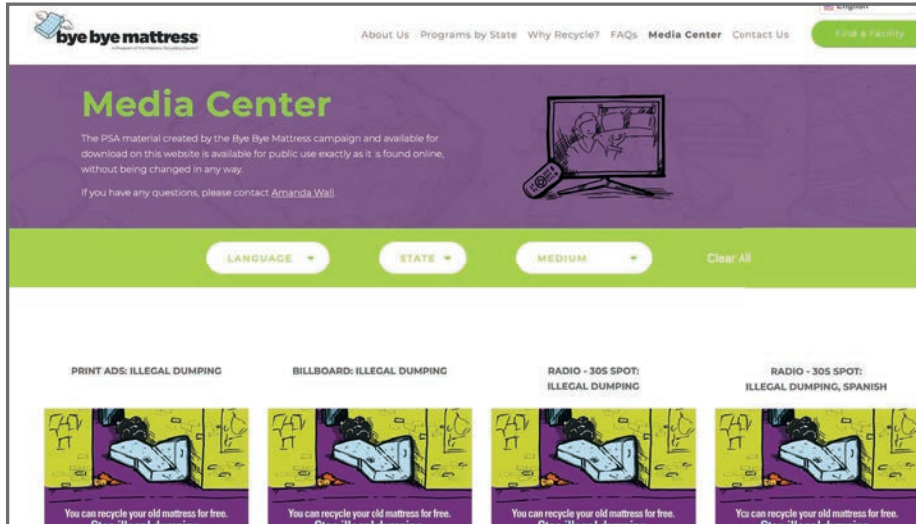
bye bye mattress
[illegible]

About Us Programs by State Why Recycle? FAQs Media Center Contact Us Find a Facility

English

Media Center

The PSA material created by the Bye Bye Mattress campaign and available for download on this website is available for public use exactly as it is found online, without being changed in any way.

If you have any questions, please contact Amanda Wall.

LANGUAGE STATE MEDIUM Clear All

PRINT ADS: ILLEGAL DUMPING

You can recycle your old mattress for free.
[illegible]

BILLBOARD: ILLEGAL DUMPING

You can recycle your old mattress for free.
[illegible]

RADIO - 30S SPOT: ILLEGAL DUMPING

You can recycle your old mattress for free.
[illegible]

RADIO - 30S SPOT: ILLEGAL DUMPING, SPANISH

You can recycle your old mattress for free.
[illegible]